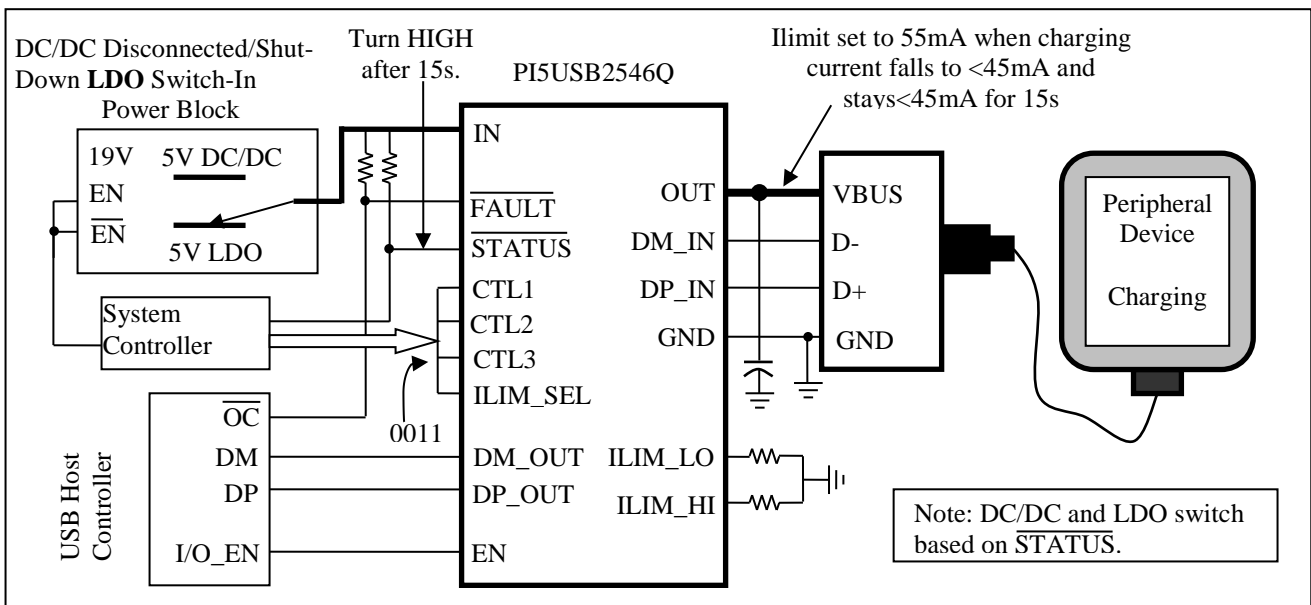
DC/DC Disconnected/Shut-Down **LDO** Switch-In Power Block

Turn HIGH after 15s.

PI5USB2546Q

Ilimit set to 55mA when charging current falls to <45mA and stays<45mA for 15s

19V
EN
$\overline{EN}$

5V DC/DC
5V LDO

IN
$\overline{FAULT}$
$\overline{STATUS}$
CTL1
CTL2
CTL3
ILIM_SEL
DM_OUT
DP_OUT
EN

OUT
DM_IN
DP_IN
GND
ILIM_LO
ILIM_HI

VBUS
D-
D+
GND

Peripheral Device

Charging

System Controller

0011

$\overline{OC}$
DM
DP
I/O_EN

USB Host Controller

Note: DC/DC and LDO switch based on $\overline{STATUS}$.